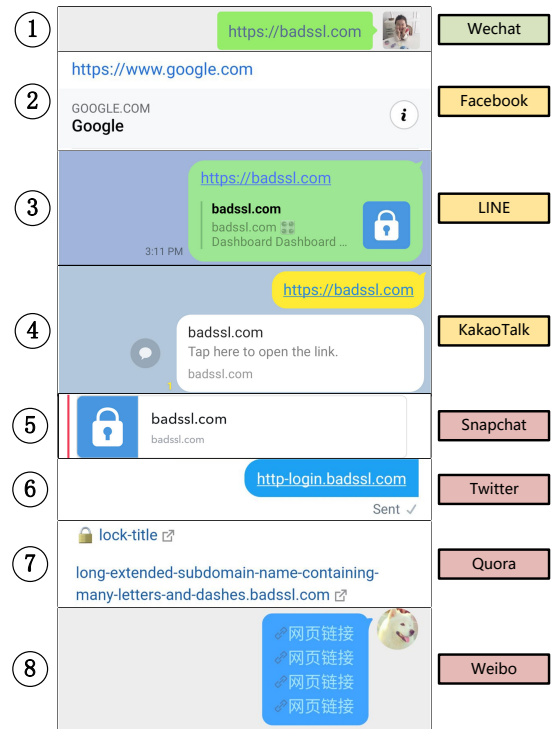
1
https://badssl.com
Wechat

2
https://www.google.com
GOOGLE.COM
Google
i
Facebook

3
https://badssl.com
badssl.com
badssl.com
Dashboard Dashboard ...
3:11 PM
LINE

4
https://badssl.com
badssl.com
Tap here to open the link.
badssl.com
1
KakaoTalk

5
badssl.com
badssl.com
Snapchat

6
http-login.badssl.com
Sent ✓
Twitter

7
lock-title
long-extended-subdomain-name-containing-many-letters-and-dashes.badssl.com
Quora

8
网页链接
网页链接
网页链接
网页链接
Weibo